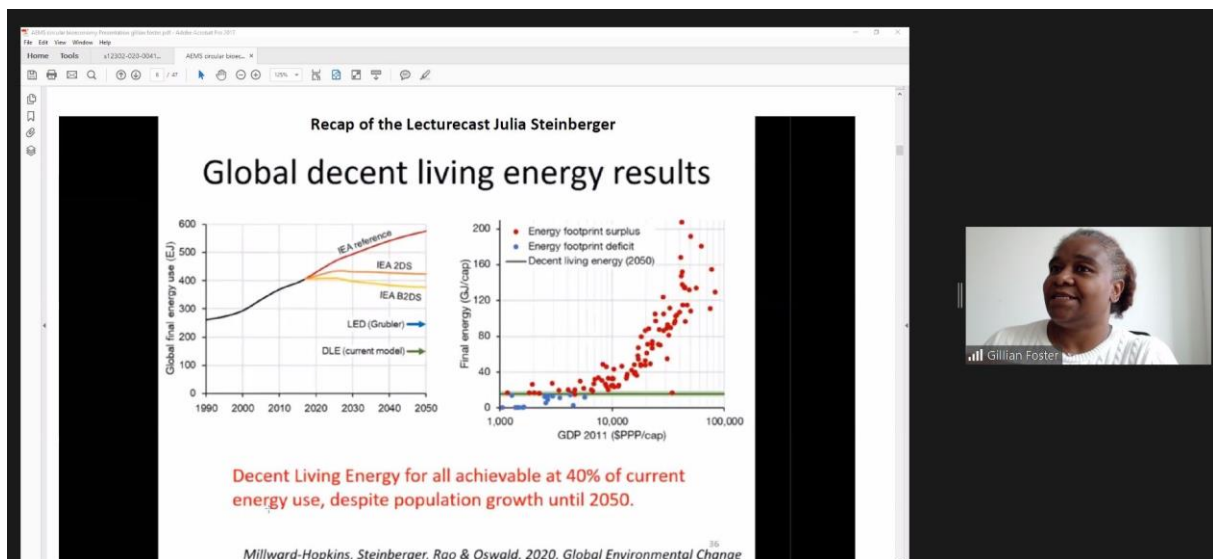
AEMS circular bioeconomy Presentation gillian foster.pdf - Adobe Acrobat Pro 2017
File Edit View Window Help
Home Tools s12302-020-0041... AEMS circular bioec... ×
6 / 47 125%

Recap of the Lecturecast Julia Steinberger

Global decent living energy results

| 600 | 500 | 400 | 300 | 200 | 100 | 0 |
Global final energy use (EJ)
IEA reference
IEA 2DS
IEA B2DS
LED (Grubler)
DLE (current model)
1990 2000 2010 2020 2030 2040 2050

Energy footprint surplus
Energy footprint deficit
Decent living energy (2050)
Final energy (GJ/cap)
200 160 120 80 40 0
1,000 10,000 100,000
GDP 2011 ($PPP/cap)

Decent Living Energy for all achievable at 40% of current energy use, despite population growth until 2050.

36

Millward-Hopkins, Steinberger, Rao & Oswald, 2020, Global Environmental Change

Gillian Foster